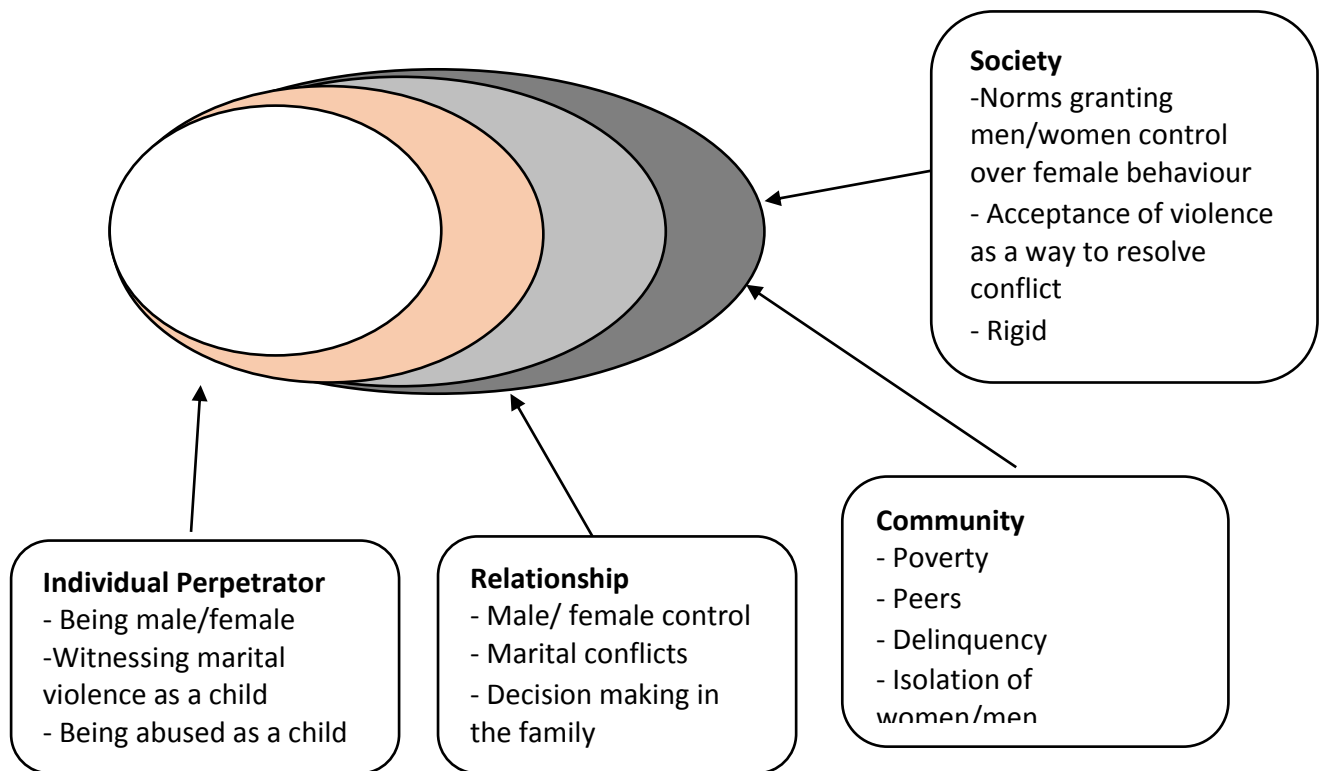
**Society**
-Norms granting men/women control over female behaviour
- Acceptance of violence as a way to resolve conflict
- Rigid

**Individual Perpetrator**
- Being male/female
-Witnessing marital violence as a child
- Being abused as a child

**Relationship**
- Male/ female control
- Marital conflicts
- Decision making in the family

**Community**
- Poverty
- Peers
- Delinquency
- Isolation of women/men